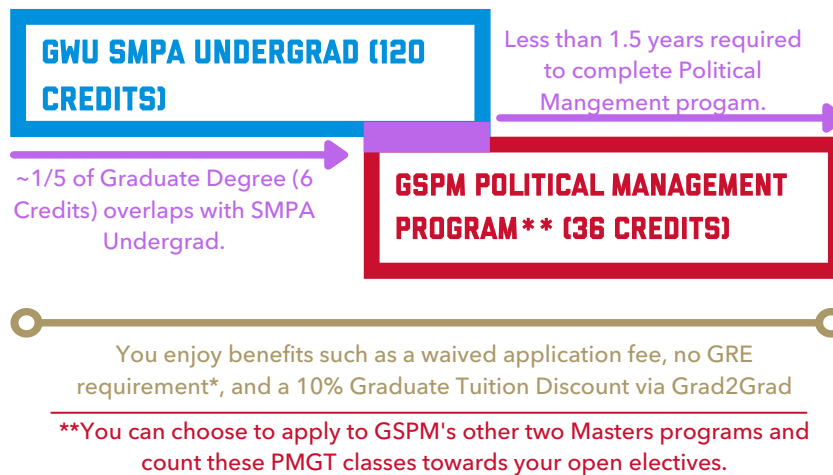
GWU SMPA UNDERGRAD (120 CREDITS)

Less than 1.5 years required to complete Political Mangement progam.

~1/5 of Graduate Degree (6 Credits) overlaps with SMPA Undergrad.

GSPM POLITICAL MANAGEMENT PROGRAM** (36 CREDITS)

You enjoy benefits such as a waived application fee, no GRE requirement*, and a 10% Graduate Tuition Discount via Grad2Grad

**You can choose to apply to GSPM's other two Masters programs and count these PMGT classes towards your open electives.